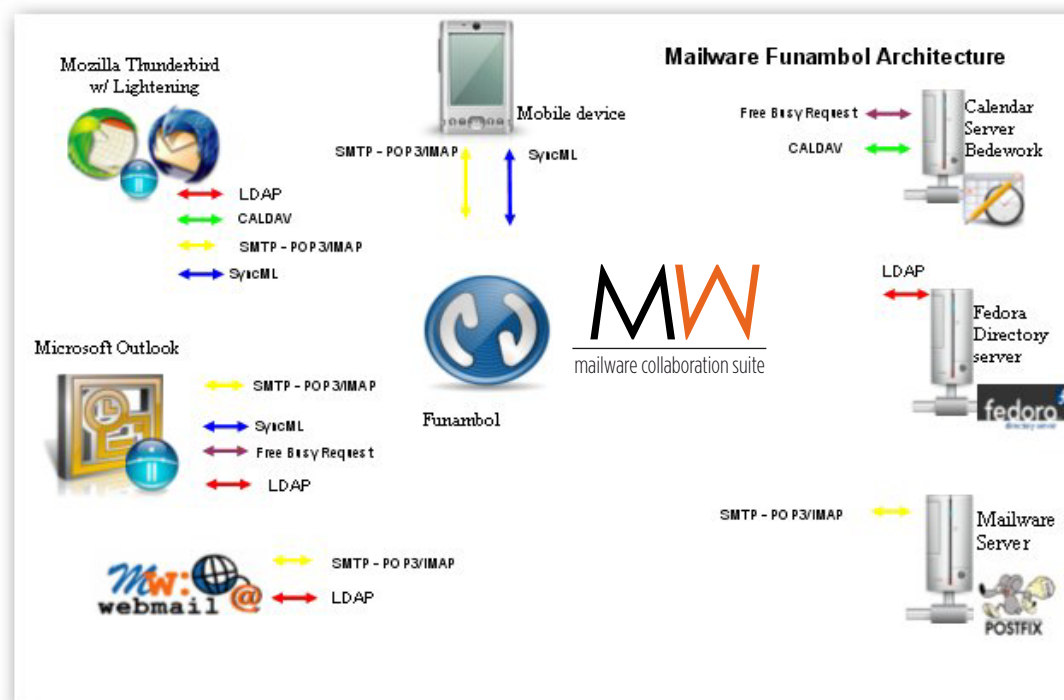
Mailware Funambol Architecture

Mozilla Thunderbird w/ Lightening

LDAP
CALDAV
SMTP - POP3/IMAP
SyncML

Mobile device

SMTP - POP3/IMAP
SyncML

Free Busy Request
CALDAV

Calendar Server Bedework

LDAP

Fedora Directory server

fedora
directory server

MW
mailware collaboration suite

Funambol

Microsoft Outlook

SMTP - POP3/IMAP
SyncML
Free Busy Request
LDAP

SMTP - POP3/IMAP

Mailware Server

POSTFIX

Mw:
webmail @

SMTP - POP3/IMAP
LDAP